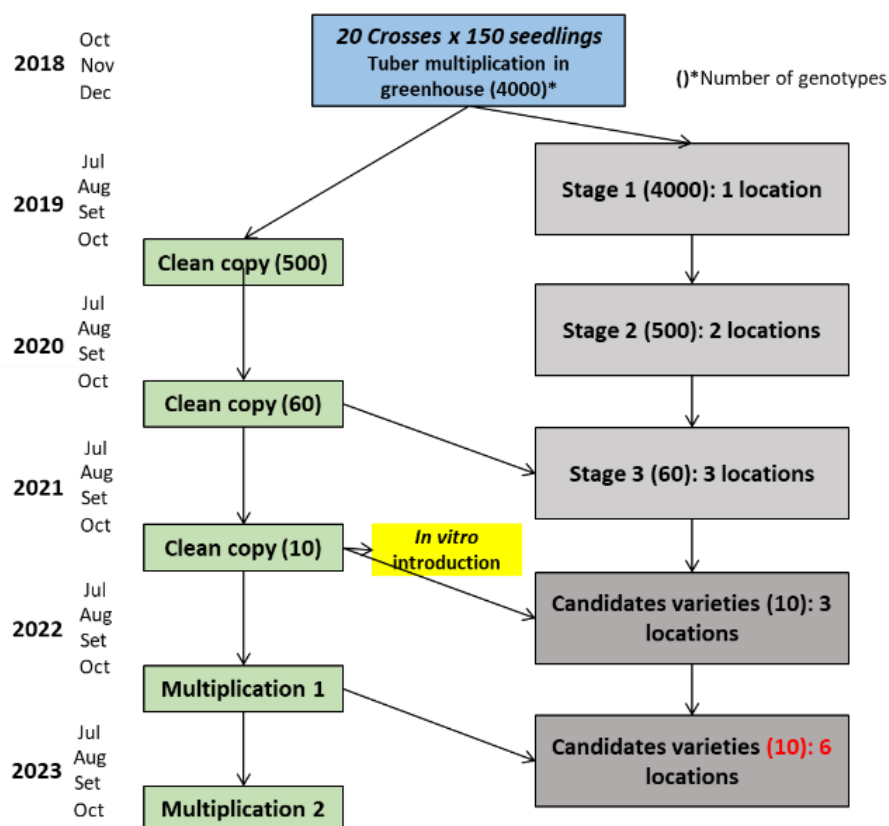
2018 Oct Nov Dec

20 Crosses x 150 seedlings
Tuber multiplication in greenhouse (4000)*

()*Number of genotypes

2019 Jul Aug Set Oct

Stage 1 (4000): 1 location

Clean copy (500)

2020 Jul Aug Set Oct

Stage 2 (500): 2 locations

Clean copy (60)

2021 Jul Aug Set Oct

Stage 3 (60): 3 locations

Clean copy (10)

In vitro introduction

2022 Jul Aug Set Oct

Candidates varieties (10): 3 locations

Multiplication 1

2023 Jul Aug Set Oct

Candidates varieties (10): 6 locations

Multiplication 2